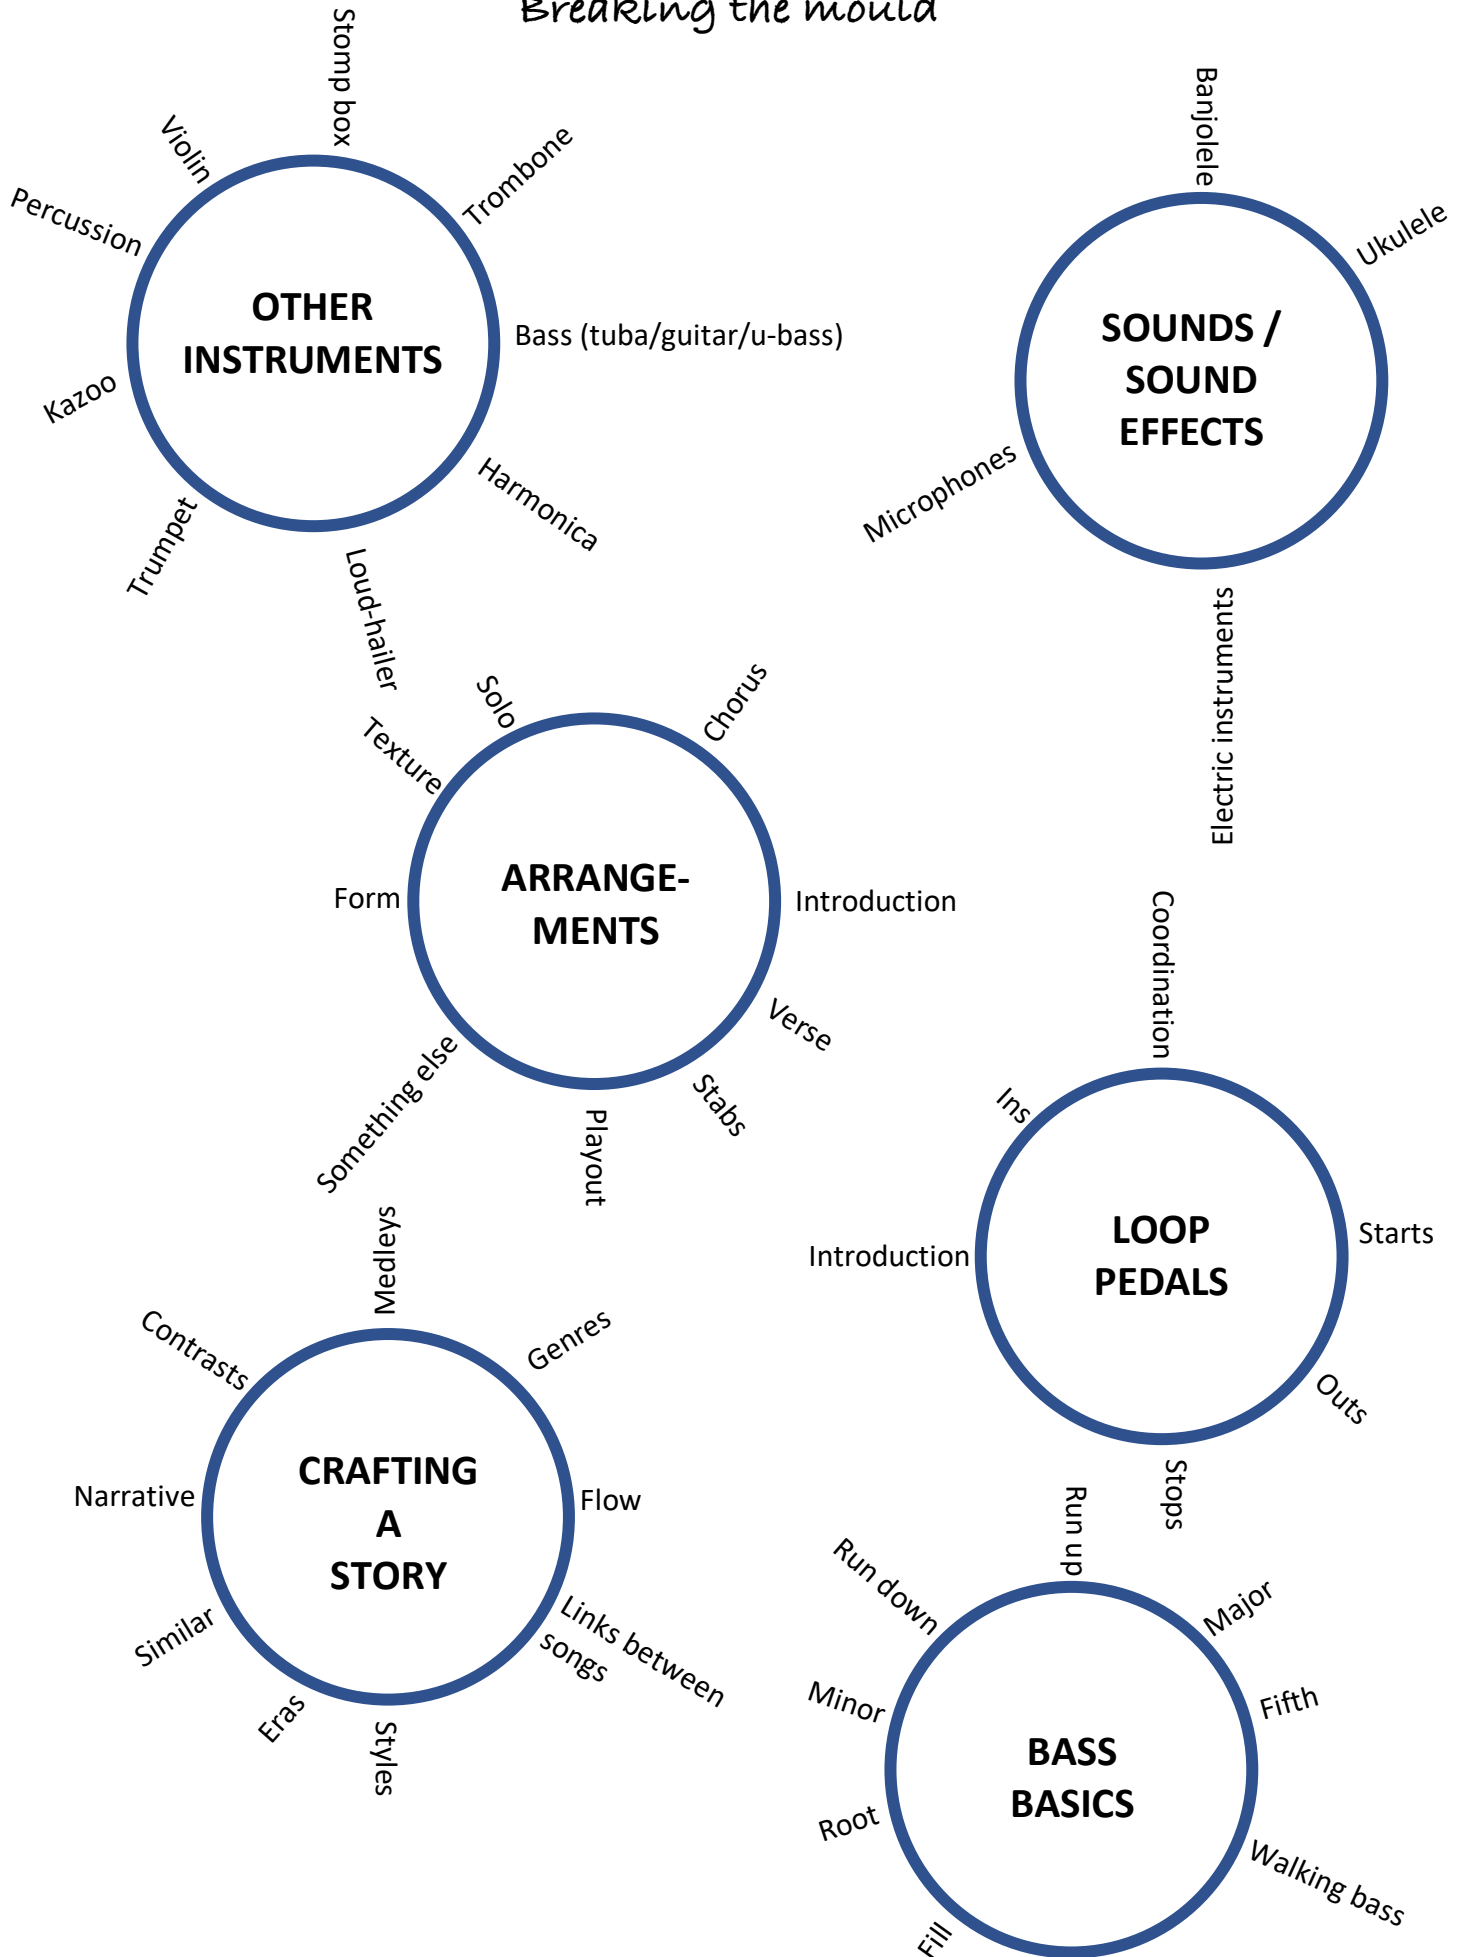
Breaking the mould

OTHER INSTRUMENTS

Stomp box
Trombone
Bass (tuba/guitar/u-bass)
Harmonica
Loud-hailer
Trumpet
Kazoo
Percussion
Violin

SOUNDS / SOUND EFFECTS

Banjolele
Ukulele
Electric instruments
Microphones

ARRANGE-MENTS

Solo
Chorus
Introduction
Verse
Stabs
Playout
Something else
Form
Texture

LOOP PEDALS

Coordination
Starts
Outs
Stops
Introduction
Ins

CRAFTING A STORY

Medleys
Genres
Flow
Links between songs
Styles
Eras
Similar
Narrative
Contrasts

BASS BASICS

Run up
Major
Fifth
Walking bass
Fill
Root
Minor
Run down